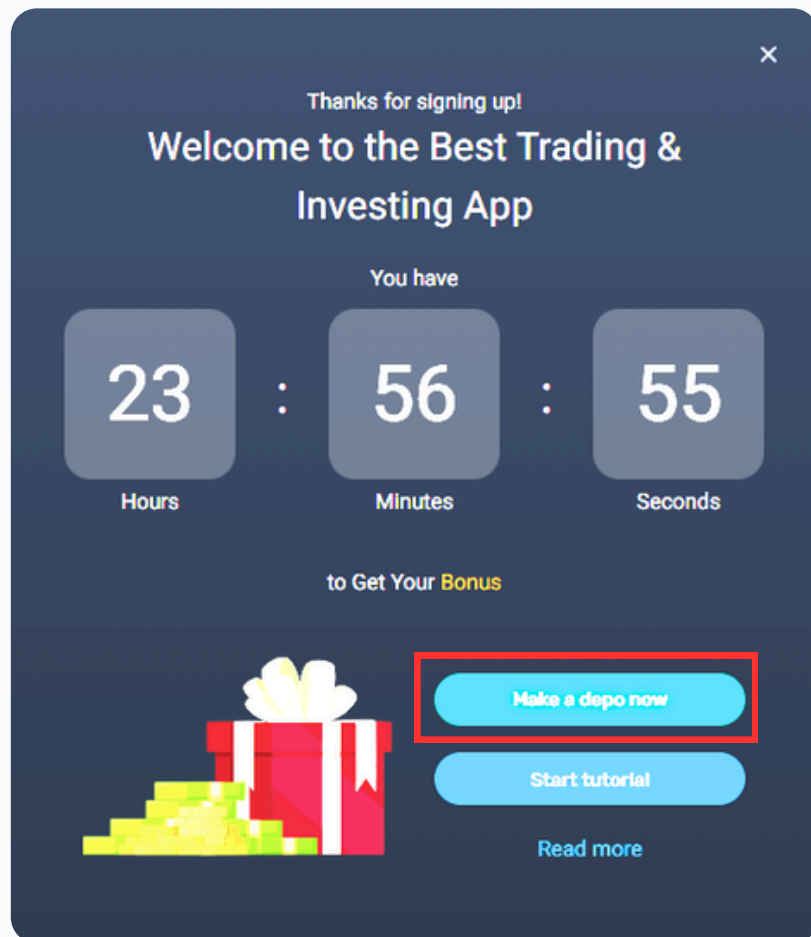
×

Thanks for signing up!

Welcome to the Best Trading & Investing App

You have

| 23 | : | 56 | : | 55 |
|---|---|---|---|---|
| Hours | | Minutes | | Seconds |

to Get Your Bonus

Make a depo now

Start tutorial

Read more